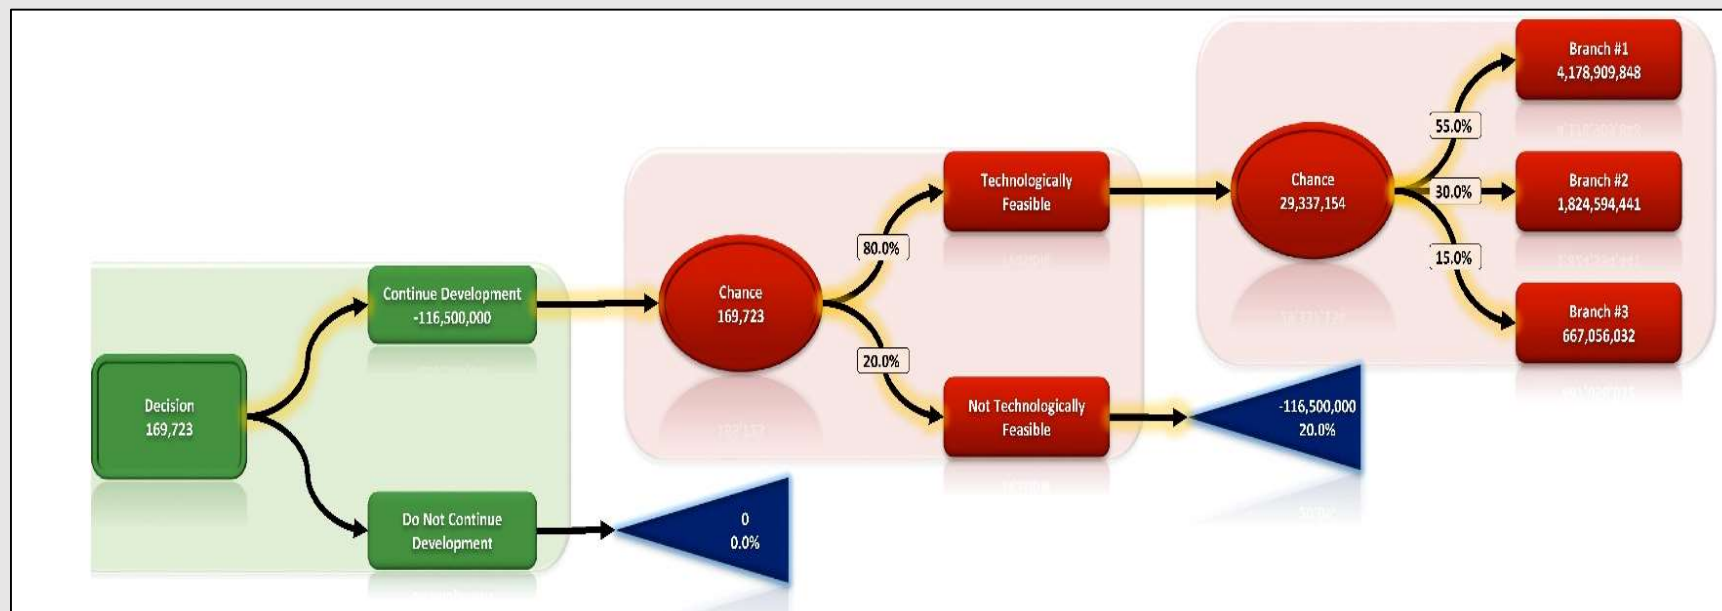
Decision
169,723

Continue Development
-116,500,000

Do Not Continue Development

0
0.0%

Chance
169,723

80.0%

20.0%

Technologically Feasible

Not Technologically Feasible

-116,500,000
20.0%

Chance
29,337,154

55.0%

30.0%

15.0%

Branch #1
4,178,909,848

Branch #2
1,824,594,441

Branch #3
667,056,032